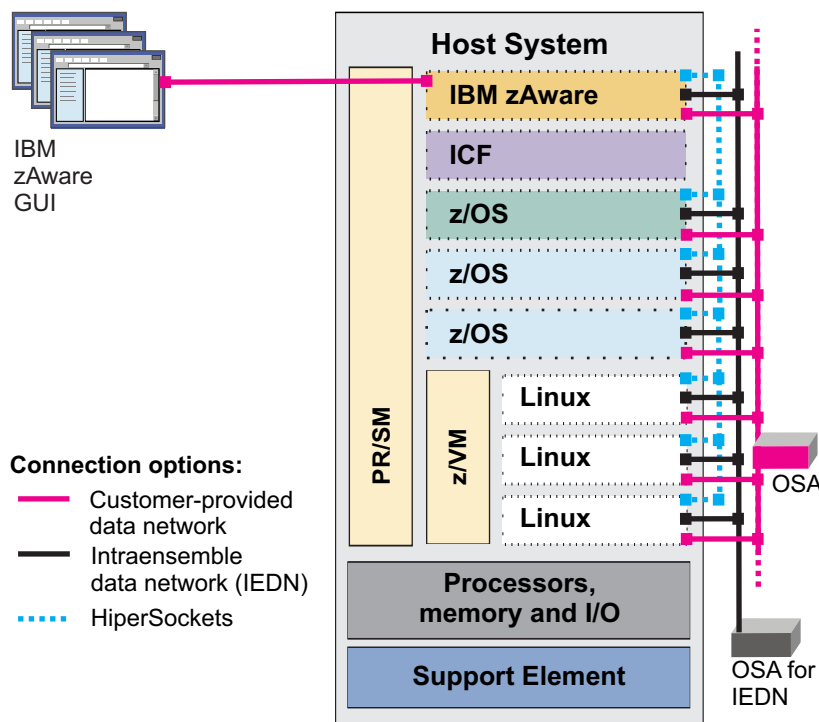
IBM zAware GUI

Host System

IBM zAware

ICF

z/OS

z/OS

z/OS

PR/SM

z/VM

Linux

Linux

Linux

Processors, memory and I/O

Support Element

OSA

OSA for IEDN

Connection options:

Customer-provided data network

Intraensemble data network (IEDN)

HiperSockets